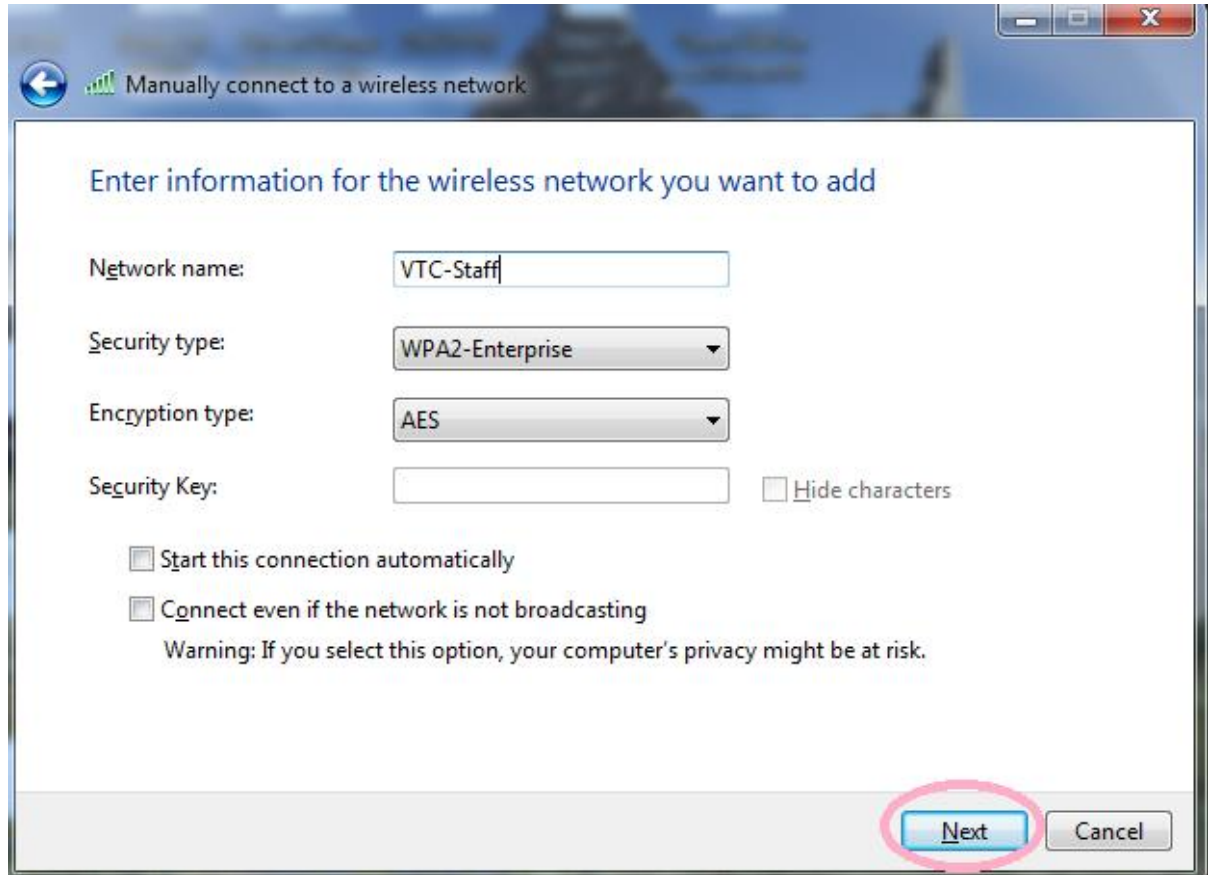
Manually connect to a wireless network

Enter information for the wireless network you want to add

Network name: VTC-Staff

Security type: WPA2-Enterprise

Encryption type: AES

Security Key:

Hide characters

Start this connection automatically

Connect even if the network is not broadcasting

Warning: If you select this option, your computer's privacy might be at risk.

Next

Cancel